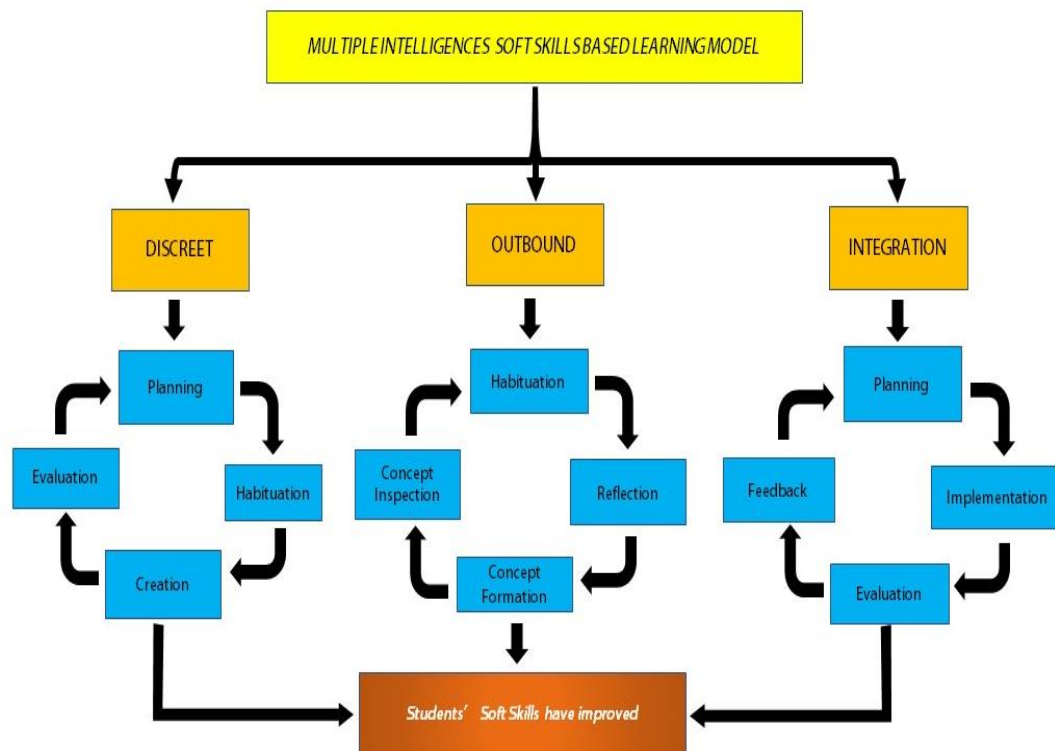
MULTIPLE INTELLIGENCES SOFT SKILLS BASED LEARNING MODEL

DISCREET

Planning

Habituation

Creation

Evaluation

OUTBOUND

Habituation

Reflection

Concept Formation

Concept Inspection

INTEGRATION

Planning

Implementation

Evaluation

Feedback

Students' Soft Skills have improved